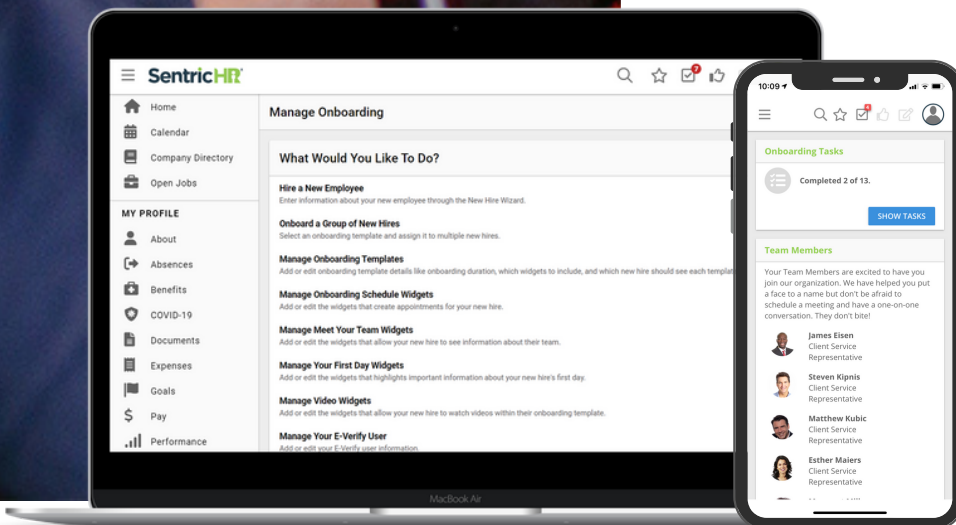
SentricHR

7

Home
Calendar
Company Directory
Open Jobs

MY PROFILE

About
Absences
Benefits
COVID-19
Documents
Expenses
Goals
Pay
Performance

Manage Onboarding

What Would You Like To Do?

Hire a New Employee
Enter information about your new employee through the New Hire Wizard.

Onboard a Group of New Hires
Select an onboarding template and assign it to multiple new hires.

Manage Onboarding Templates
Add or edit onboarding template details like onboarding duration, which widgets to include, and which new hire should see each templat

Manage Onboarding Schedule Widgets
Add or edit the widgets that create appointments for your new hire.

Manage Meet Your Team Widgets
Add or edit the widgets that allow your new hire to see information about their team.

Manage Your First Day Widgets
Add or edit the widgets that highlights important information about your new hire's first day.

Manage Video Widgets
Add or edit the widgets that allow your new hire to watch videos within their onboarding template.

Manage Your E-Verify User
Add or edit your E-Verify user information.

MacBook Air

10:09

Onboarding Tasks

Completed 2 of 13.

SHOW TASKS

Team Members

Your Team Members are excited to have you join our organization. We have helped you put a face to a name but don't be afraid to schedule a meeting and have a one-on-one conversation. They don't bite!

James Eisen
Client Service Representative

Steven Kipnis
Client Service Representative

Matthew Kubic
Client Service Representative

Esther Maiers
Client Service Representative

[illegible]